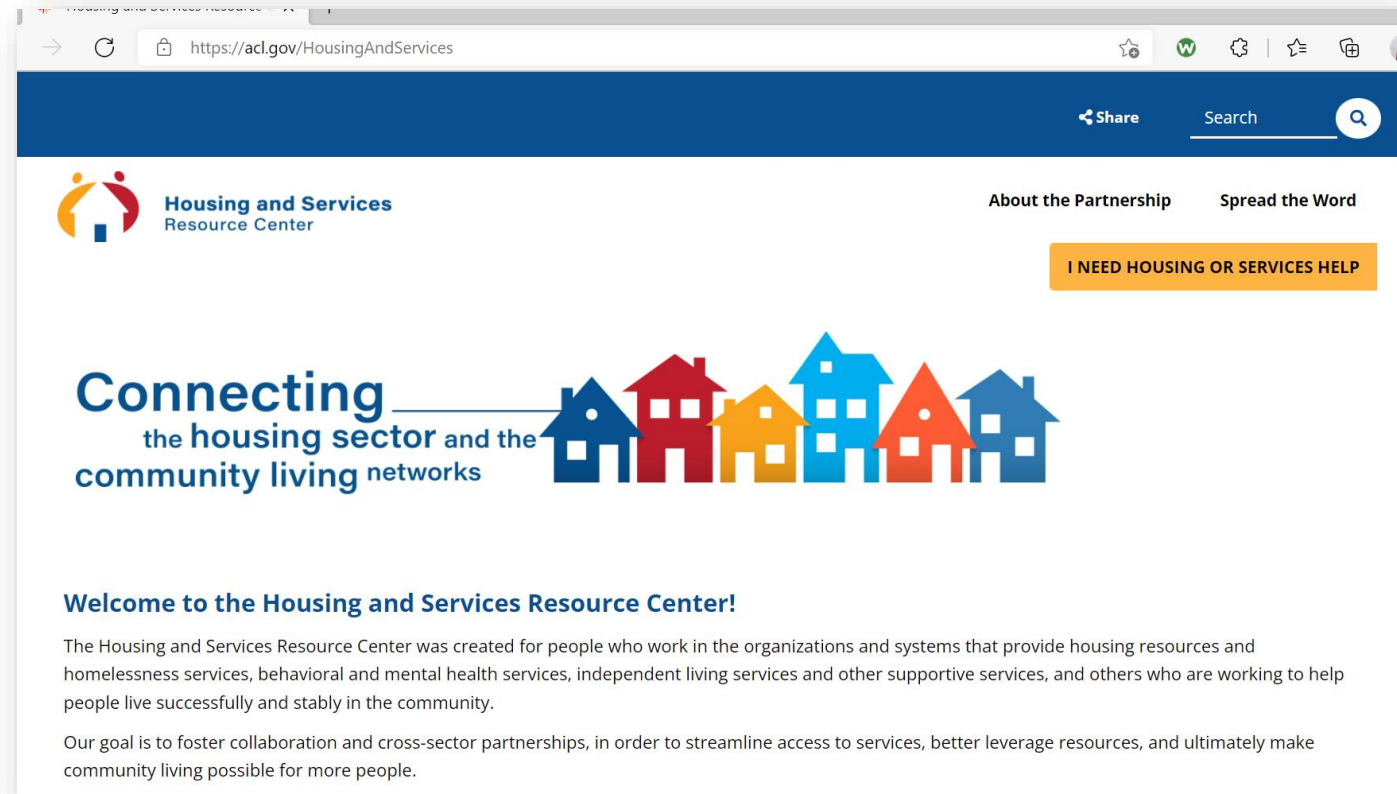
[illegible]

https://acl.gov/HousingAndServices

Share

Search

Housing and Services
Resource Center

About the Partnership

Spread the Word

I NEED HOUSING OR SERVICES HELP

Connecting the housing sector and the community living networks

Welcome to the Housing and Services Resource Center!

The Housing and Services Resource Center was created for people who work in the organizations and systems that provide housing resources and homelessness services, behavioral and mental health services, independent living services and other supportive services, and others who are working to help people live successfully and stably in the community.

Our goal is to foster collaboration and cross-sector partnerships, in order to streamline access to services, better leverage resources, and ultimately make community living possible for more people.